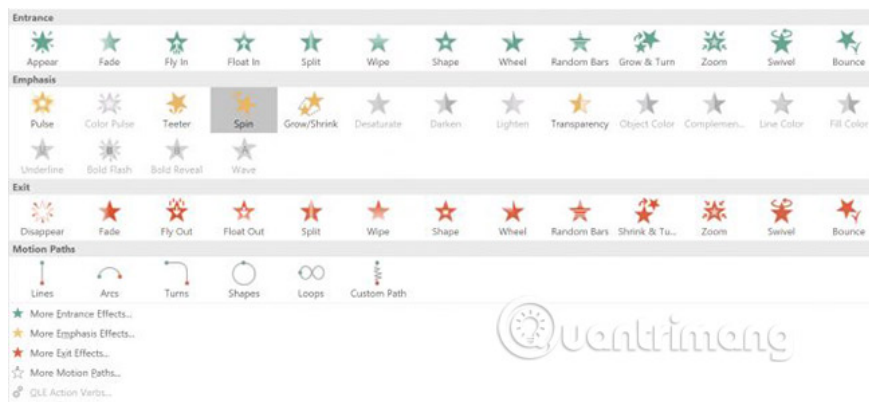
Entrance

Appear Fade Fly In Float In Split Wipe Shape Wheel Random Bars Grow & Turn Zoom Swivel Bounce

Emphasis

Pulse Color Pulse Teeter Spin Grow/Shrink Desaturate Darken Lighten Transparency Object Color Complemen... Line Color Fill Color

Underline Bold Flash Bold Reveal Wave

Exit

Disappear Fade Fly Out Float Out Split Wipe Shape Wheel Random Bars Shrink & Tu... Zoom Swivel Bounce

Motion Paths

Lines Arcs Turns Shapes Loops Custom Path

More Entrance Effects...

More Emphasis Effects...

More Exit Effects...

More Motion Paths...

OLE Action Verbs...

Quantrimang